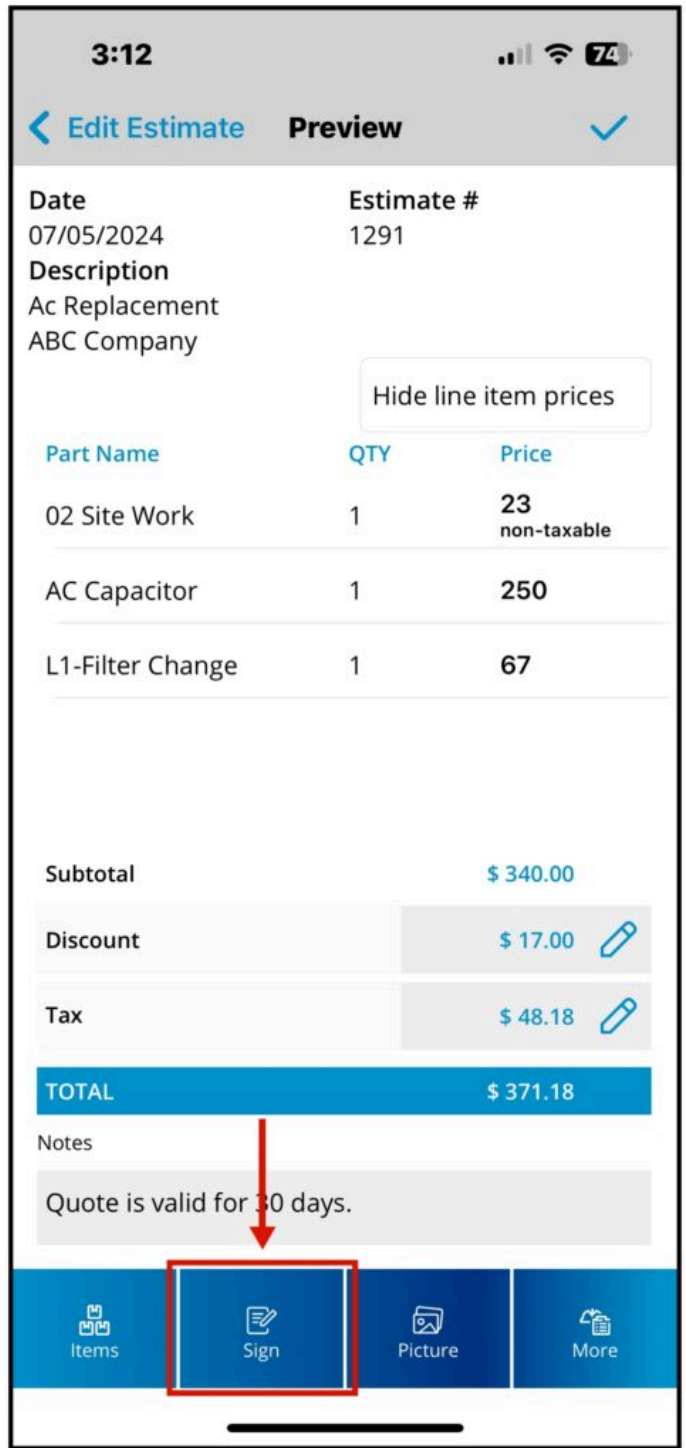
3:12

74

< Edit Estimate Preview ✓

Date
07/05/2024

Estimate #
1291

Description
Ac Replacement
ABC Company

Hide line item prices

| Part Name | QTY | Price |
|---|---|---|
| 02 Site Work | 1 | 23 non-taxable |
| AC Capacitor | 1 | 250 |
| L1-Filter Change | 1 | 67 |

| | |
|---|---|
| Subtotal | $ 340.00 |
| Discount | $ 17.00 |
| Tax | $ 48.18 |
| TOTAL | $ 371.18 |

Notes

Quote is valid for 30 days.

Items Sign Picture More